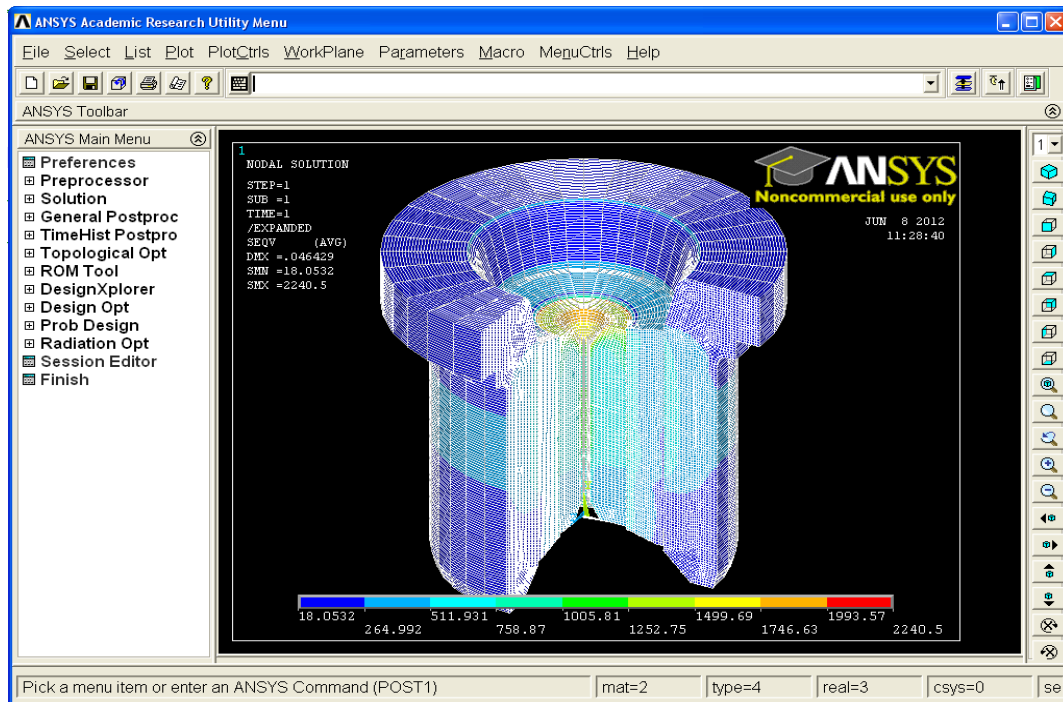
ANSYS Academic Research Utility Menu

File Select List Plot PlotCtrls WorkPlane Parameters Macro MenuCtrls Help

ANSYS Toolbar

ANSYS Main Menu

Preferences
⊞ Preprocessor
⊞ Solution
⊞ General Postproc
⊞ TimeHist Postpro
⊞ Topological Opt
⊞ ROM Tool
⊞ DesignXplorer
⊞ Design Opt
⊞ Prob Design
⊞ Radiation Opt
Session Editor
Finish

1

1
NODAL SOLUTION

STEP=1
SUB =1
TIME=1
/EXPANDED
SEQV (AVG)
DMX =.046429
SMN =18.0532
SMX =2240.5

ANSYS
Noncommercial use only

JUN 8 2012
11:28:40

18.0532
264.992
511.931
758.87
1005.81
1252.75
1499.69
1746.63
1993.57
2240.5

Pick a menu item or enter an ANSYS Command (POST1)
mat=2
type=4
real=3
csys=0
se